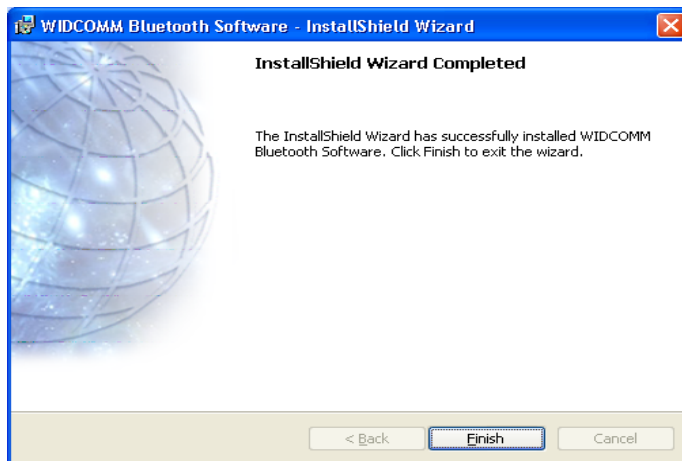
WIDCOMM Bluetooth Software - InstallShield Wizard

InstallShield Wizard Completed

The InstallShield Wizard has successfully installed WIDCOMM Bluetooth Software. Click Finish to exit the wizard.

< Back

Finish

Cancel